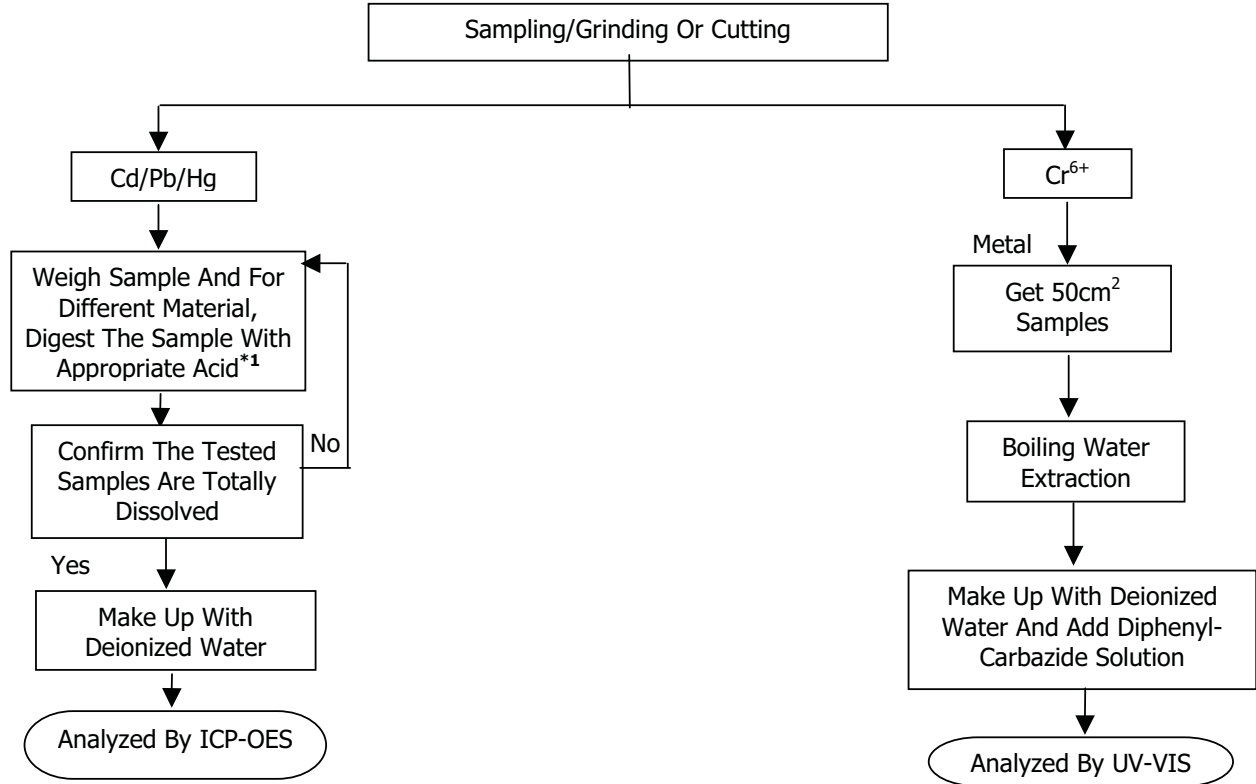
Sampling/Grinding Or Cutting

Cd/Pb/Hg

Weigh Sample And For Different Material, Digest The Sample With Appropriate Acid$^{*1}$

Confirm The Tested Samples Are Totally Dissolved

No

Yes

Make Up With Deionized Water

Analyzed By ICP-OES

$Cr^{6+}$

Metal

Get $50cm^2$ Samples

Boiling Water Extraction

Make Up With Deionized Water And Add Diphenyl-Carbazide Solution

Analyzed By UV-VIS